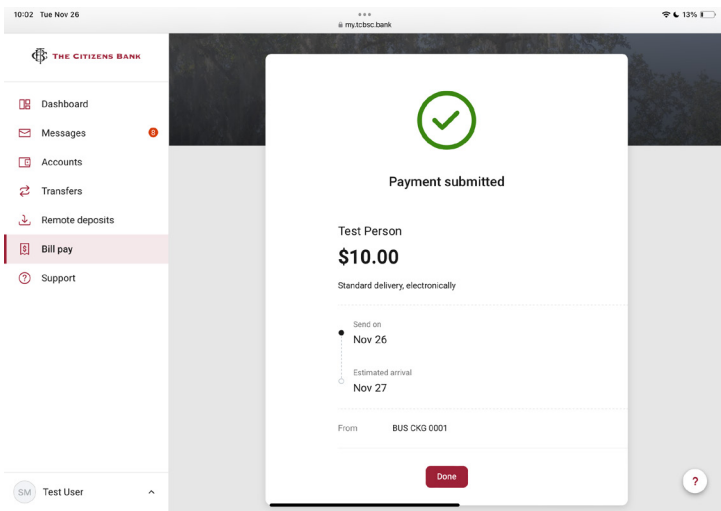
10:02 Tue Nov 26
my.tcbsc.bank
13%

THE CITIZENS BANK

Dashboard
Messages 8
Accounts
Transfers
Remote deposits
Bill pay
Support

SM Test User

Payment submitted

Test Person
$10.00
Standard delivery, electronically

Send on
Nov 26

Estimated arrival
Nov 27

From BUS CKG 0001

Done

?